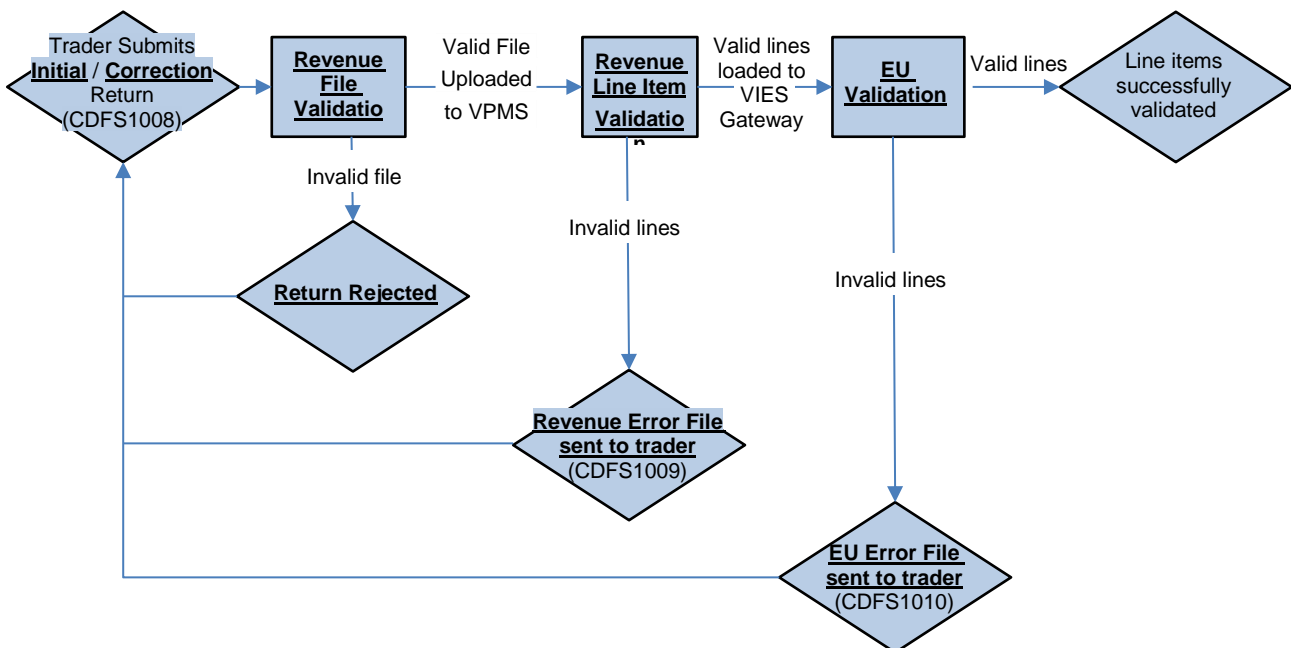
Trader Submits Initial / Correction Return (CDFS1008)

Revenue File Validatio

Valid File Uploaded to VPMS

Revenue Line Item Validatio

Valid lines loaded to VIES Gateway

EU Validation

Valid lines

Line items successfully validated

Invalid file

Return Rejected

Invalid lines

Revenue Error File sent to trader (CDFS1009)

Invalid lines

EU Error File sent to trader (CDFS1010)